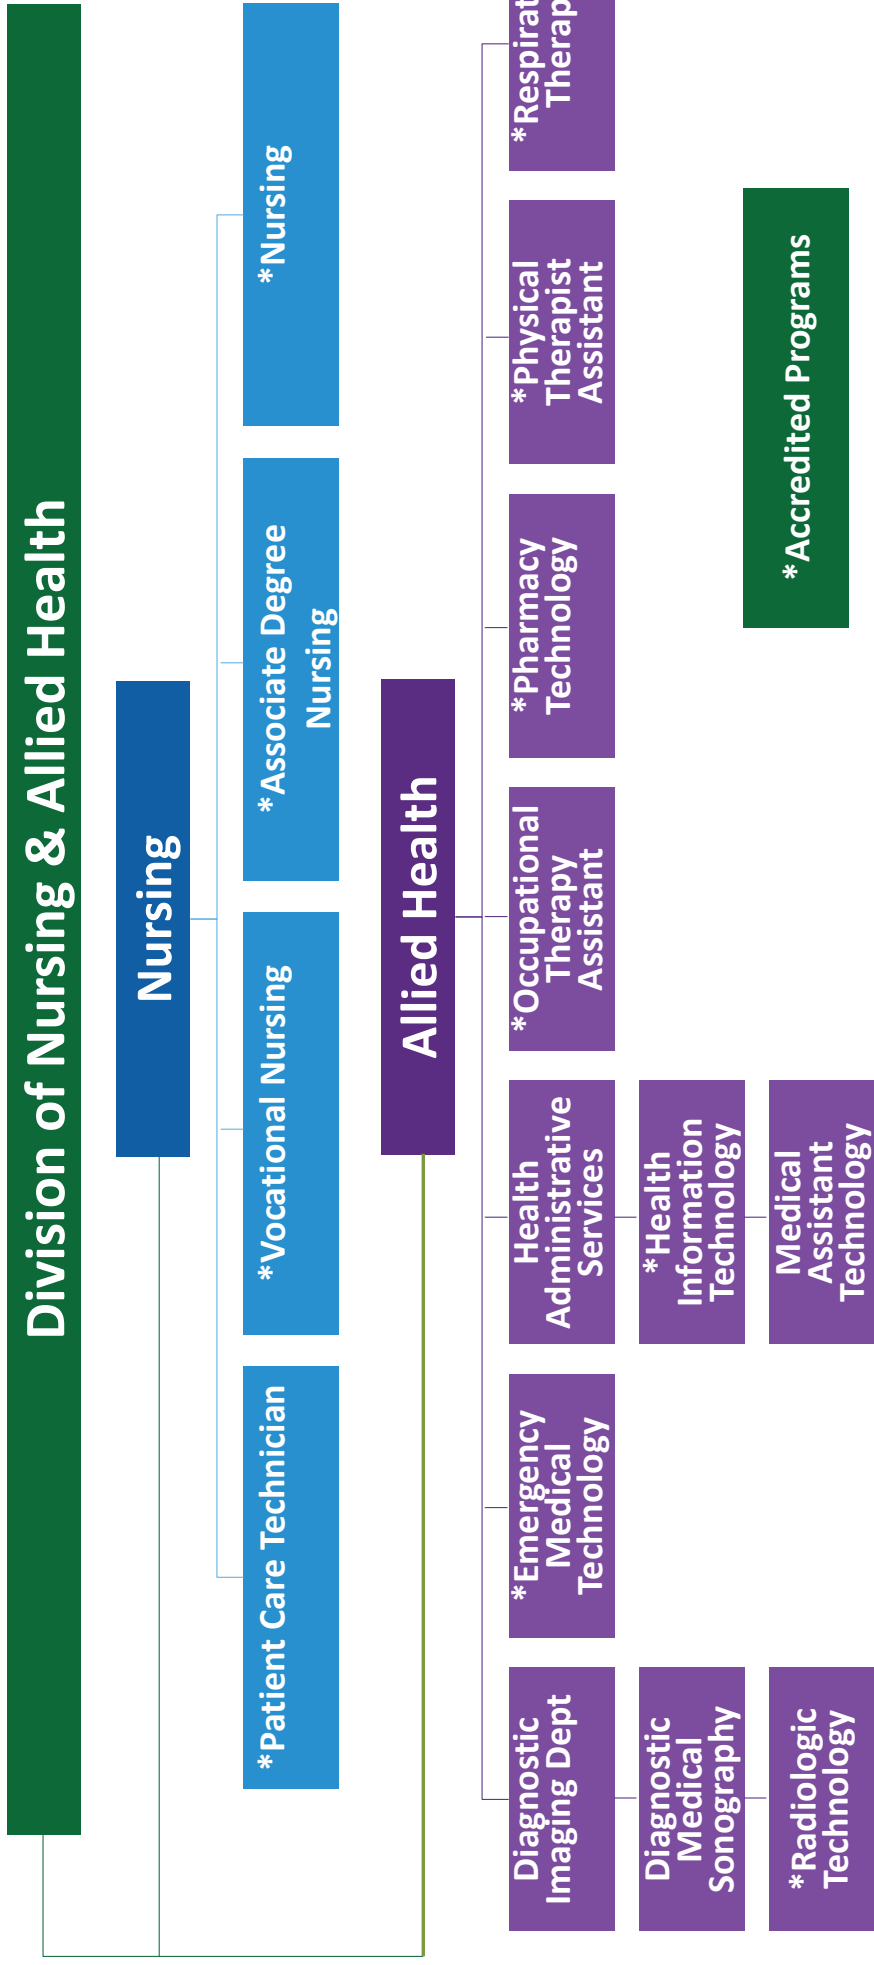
Division of Nursing & Allied Health

Nursing

*Patient Care Technician

*Vocational Nursing

*Associate Degree Nursing

*Nursing

Allied Health

Diagnostic Imaging Dept

Diagnostic Medical Sonography

*Radiologic Technology

*Emergency Medical Technology

Health Administrative Services

*Health Information Technology

Medical Assistant Technology

*Occupational Therapy Assistant

*Pharmacy Technology

*Physical Therapist Assistant

*Respirat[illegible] Therap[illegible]

*Accredited Programs